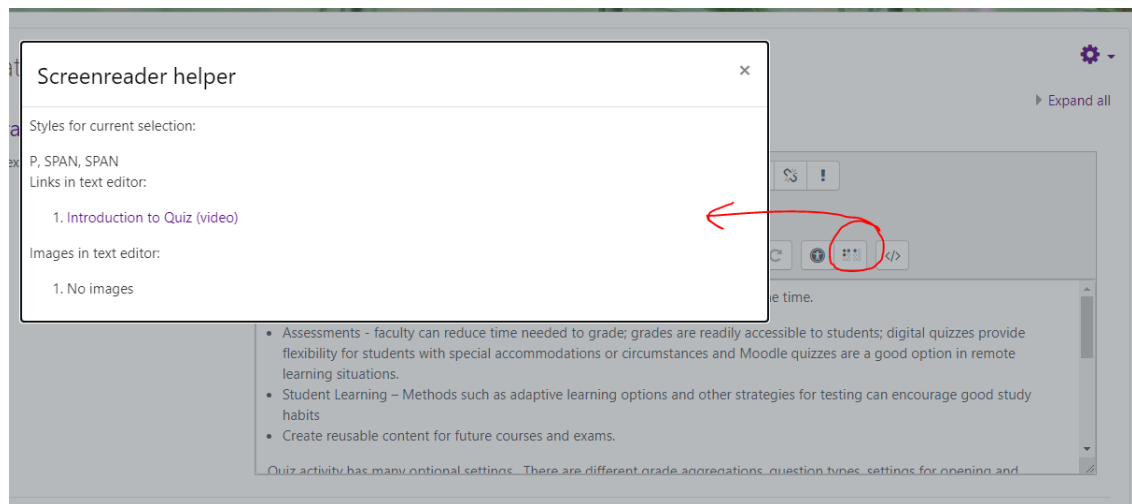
Screenreader helper

×

Styles for current selection:

P, SPAN, SPAN

Links in text editor:

1. Introduction to Quiz (video)

Images in text editor:

1. No images

Expand all

!

</>

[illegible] time.

- Assessments - faculty can reduce time needed to grade; grades are readily accessible to students; digital quizzes provide flexibility for students with special accommodations or circumstances and Moodle quizzes are a good option in remote learning situations.
- Student Learning – Methods such as adaptive learning options and other strategies for testing can encourage good study habits
- Create reusable content for future courses and exams.

Quiz activity has many optional settings. There are different grade aggregations, question types, settings for opening and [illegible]